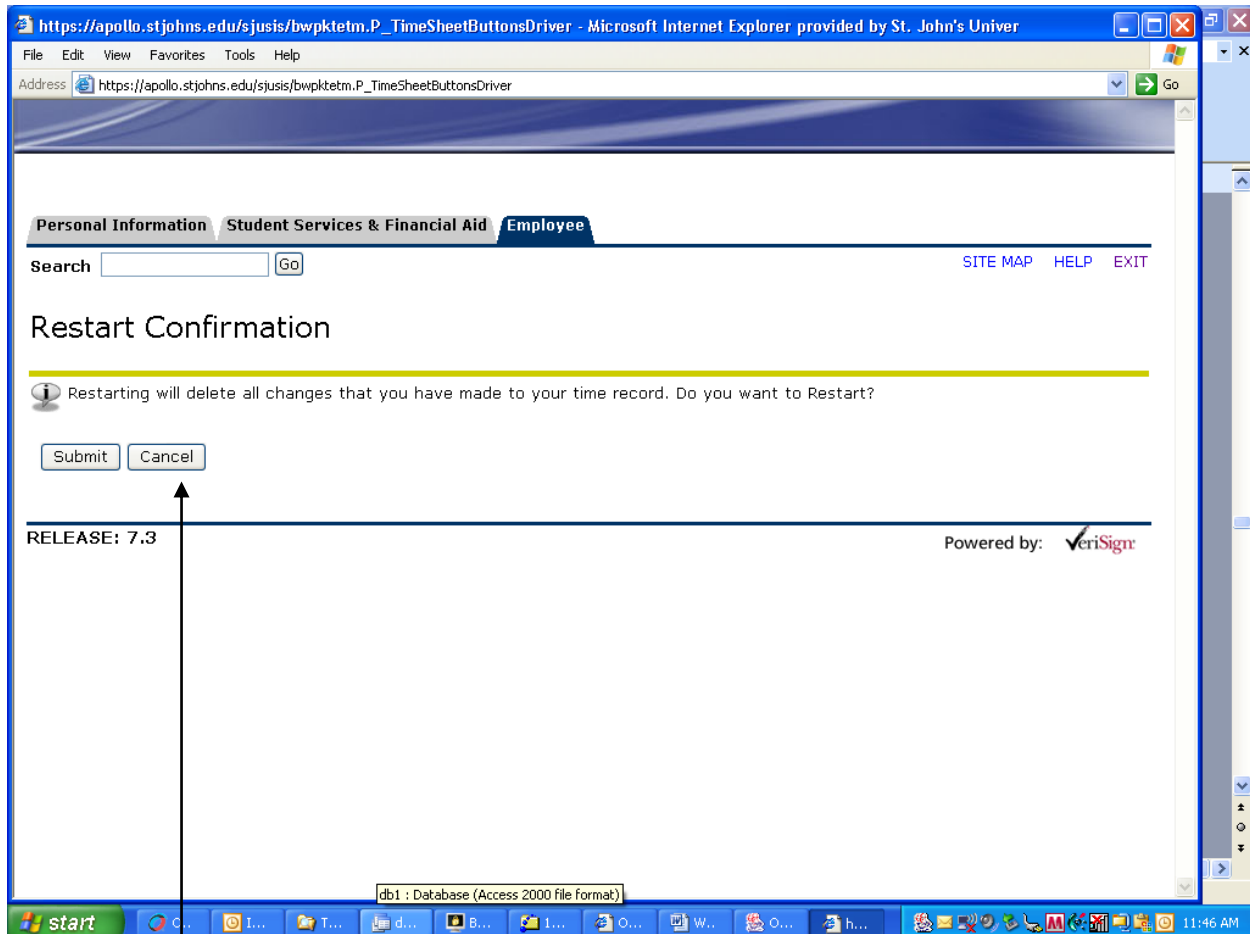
https://apollo.stjohns.edu/sjusis/bwpktetm.P_TimeSheetButtonsDriver - Microsoft Internet Explorer provided by St. John's Univer

File Edit View Favorites Tools Help

Address https://apollo.stjohns.edu/sjusis/bwpktetm.P_TimeSheetButtonsDriver Go

Personal Information Student Services & Financial Aid Employee

Search Go

SITE MAP HELP EXIT

Restart Confirmation

Restarting will delete all changes that you have made to your time record. Do you want to Restart?

Submit Cancel

RELEASE: 7.3

Powered by: VeriSign

db1 : Database (Access 2000 file format)

start O... I... T... d... B... 1... O... W... O... h...

11:46 AM